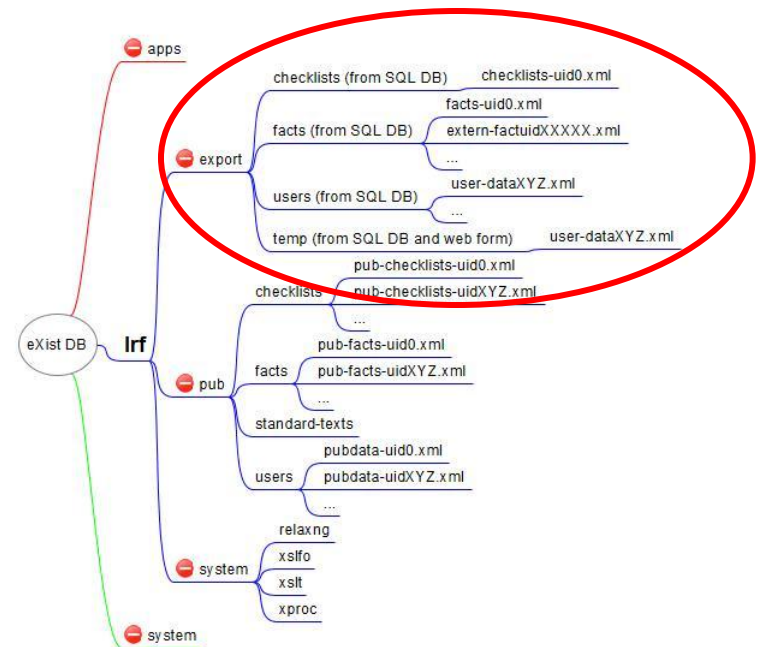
apps

checklists (from SQL DB)
checklists-uid0.xml

facts-uid0.xml
facts (from SQL DB)
extern-factuidXXXXX.xml
...

export

users (from SQL DB)
user-dataXYZ.xml
...

temp (from SQL DB and web form)
user-dataXYZ.xml

pub-checklists-uid0.xml
checklists
pub-checklists-uidXYZ.xml
...

eXist DB
lrf

pub-facts-uid0.xml
facts
pub-facts-uidXYZ.xml
...
pub
standard-texts

pubdata-uid0.xml
users
pubdata-uidXYZ.xml
...

relaxng
system
xslfo
xslt
xproc

system